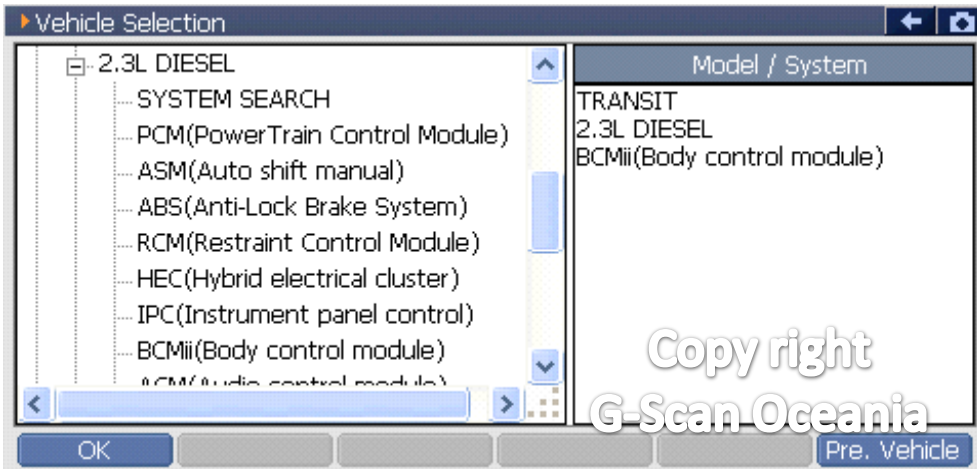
Vehicle Selection

2.3L DIESEL
SYSTEM SEARCH
PCM(PowerTrain Control Module)
ASM(Auto shift manual)
ABS(Anti-Lock Brake System)
RCM(Restraint Control Module)
HEC(Hybrid electrical cluster)
IPC(Instrument panel control)
BCMii(Body control module)
ACM(Audio control module)

Model / System
TRANSIT
2.3L DIESEL
BCMii(Body control module)

Copy right
G-Scan Oceania

OK
Pre. Vehicle